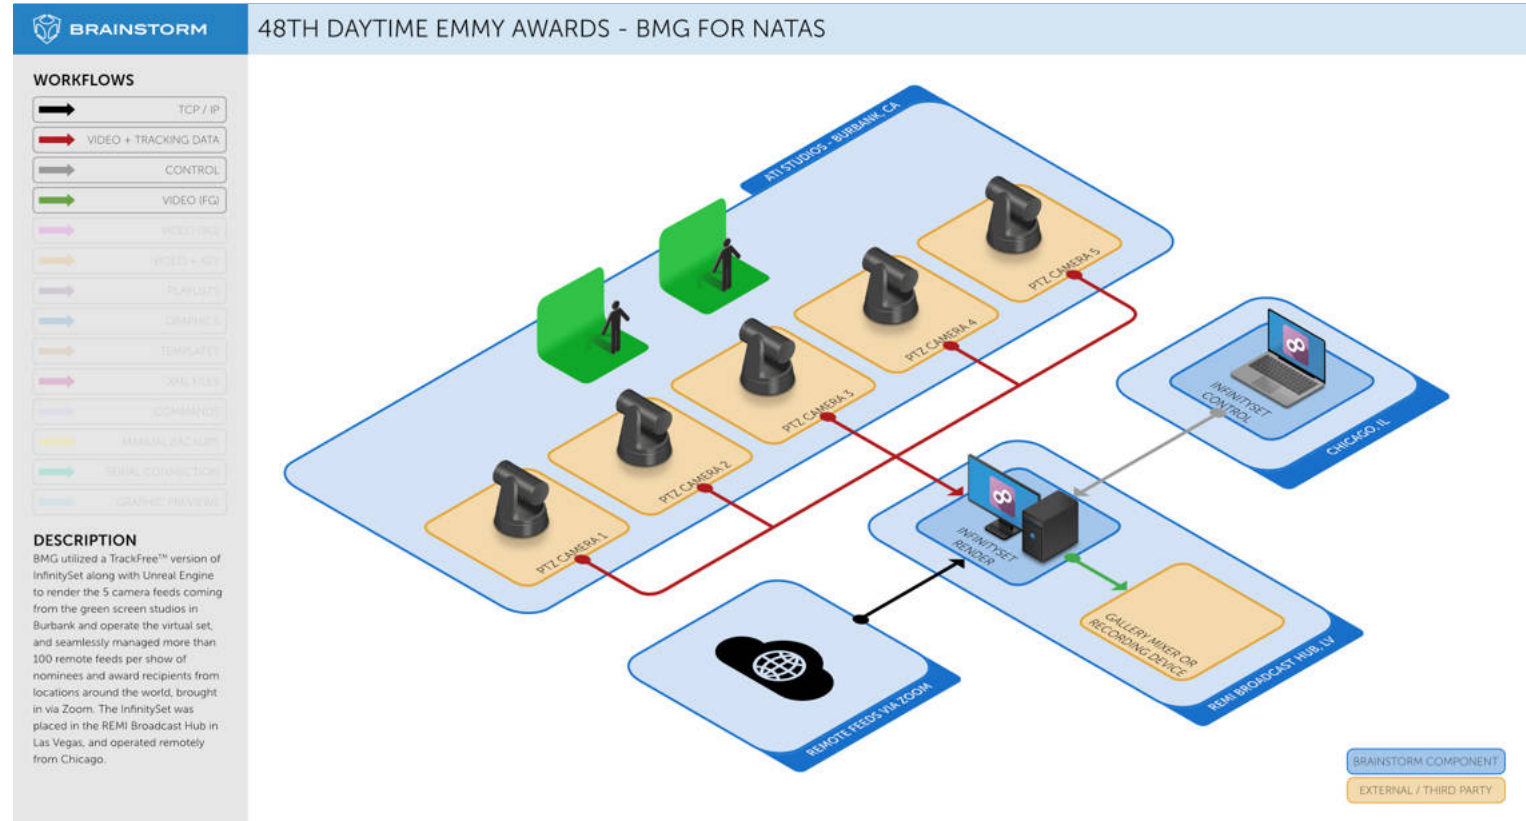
BRAINSTORM

48TH DAYTIME EMMY AWARDS - BMG FOR NATAS

WORKFLOWS

TCP / IP

VIDEO + TRACKING DATA

CONTROL

VIDEO (FG)

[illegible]

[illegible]

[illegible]

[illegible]

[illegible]

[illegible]

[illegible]

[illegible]

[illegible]

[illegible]

DESCRIPTION

BMG utilized a TrackFree™ version of InfinitySet along with Unreal Engine to render the 5 camera feeds coming from the green screen studios in Burbank and operate the virtual set, and seamlessly managed more than 100 remote feeds per show of nominees and award recipients from locations around the world, brought in via Zoom. The InfinitySet was placed in the REMI Broadcast Hub in Las Vegas, and operated remotely from Chicago.

ATI STUDIOS - BURBANK, CA

PTZ CAMERA 5

PTZ CAMERA 4

PTZ CAMERA 3

PTZ CAMERA 2

PTZ CAMERA 1

INFINITYSET CONTROL

CHICAGO, IL

INFINITYSET RENDER

GALLERY MIXER OR RECORDING DEVICE

REMI BROADCAST HUB, LV

REMOTE FEEDS VIA ZOOM

BRAINSTORM COMPONENT

EXTERNAL / THIRD PARTY